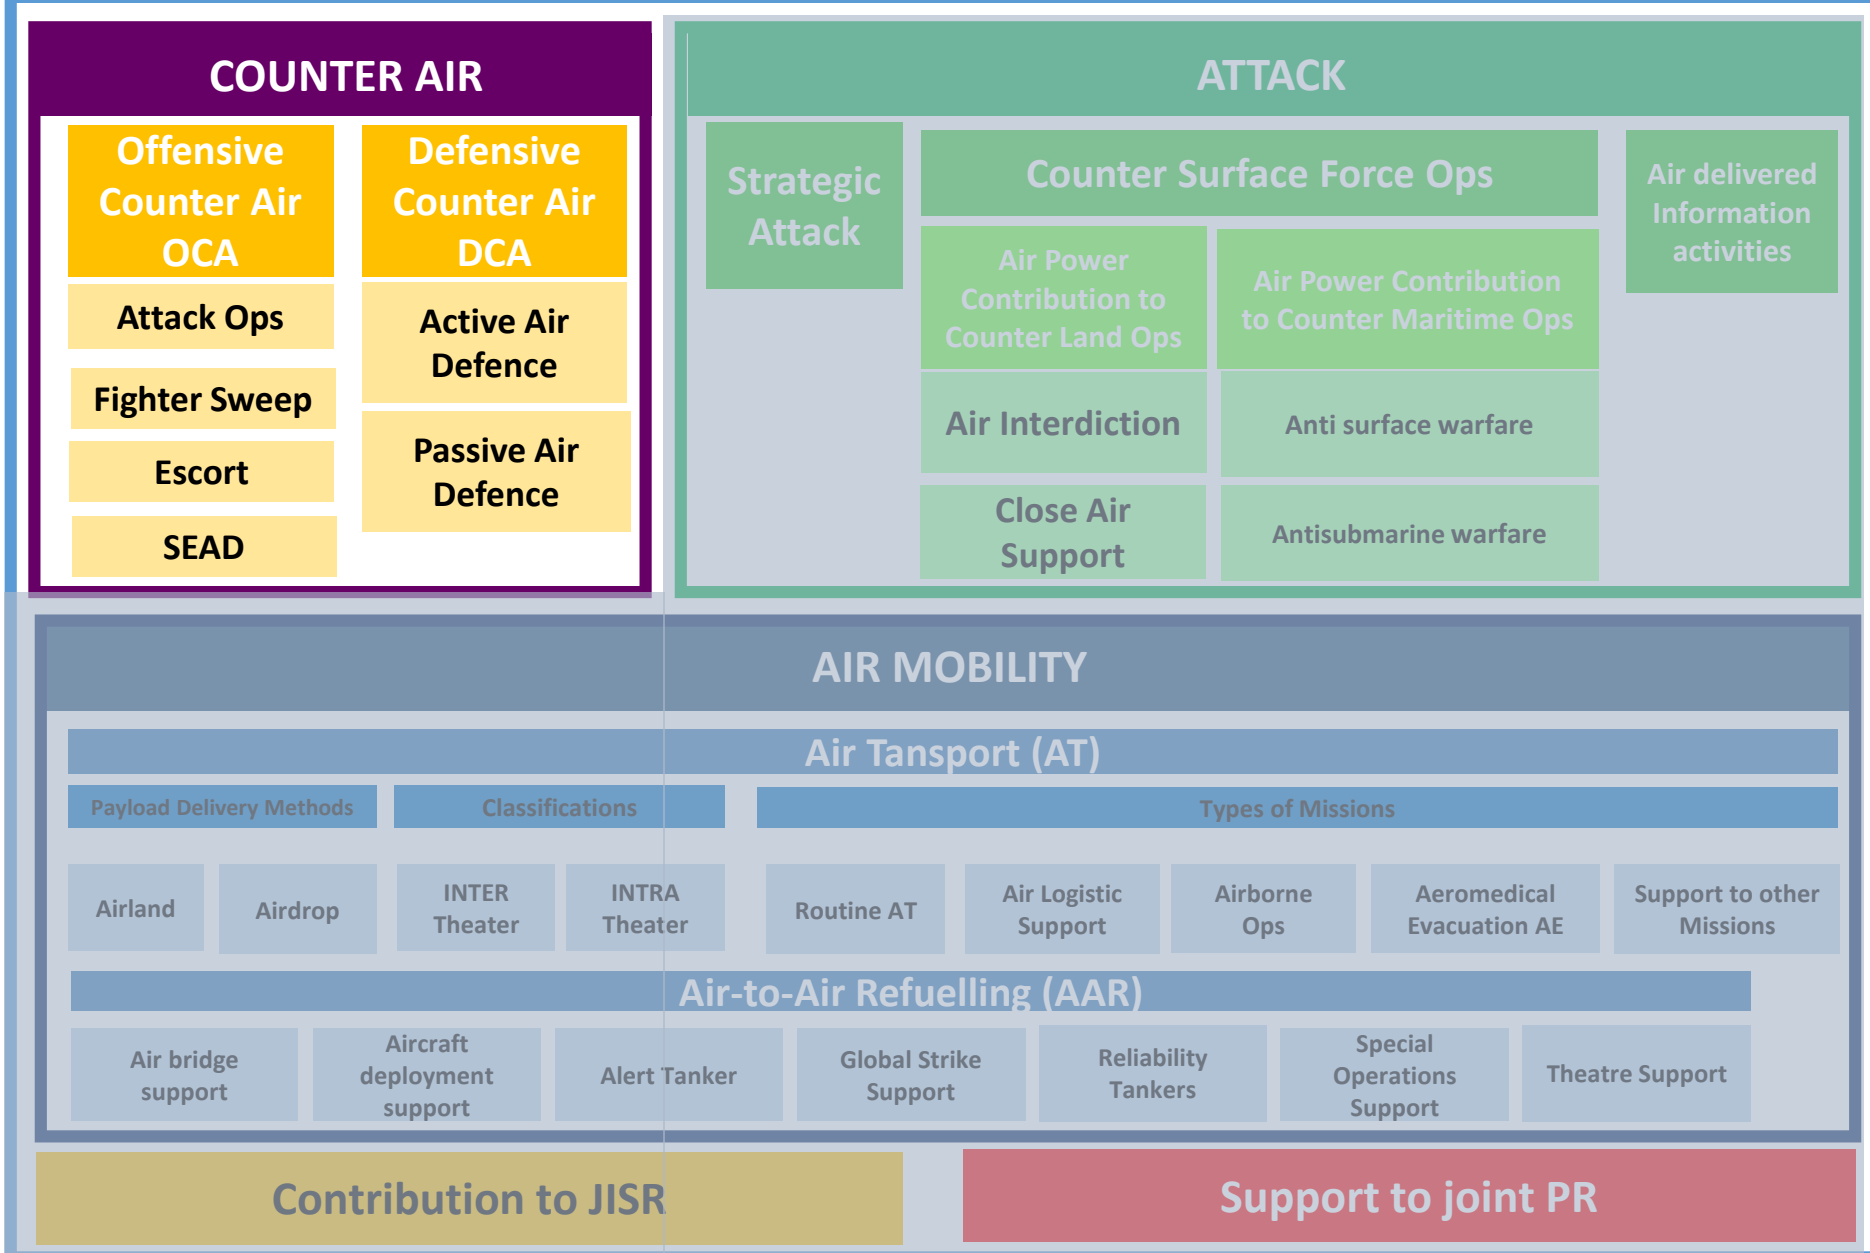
COUNTER AIR

Offensive Counter Air OCA

Attack Ops

Fighter Sweep

Escort

SEAD

Defensive Counter Air DCA

Active Air Defence

Passive Air Defence

ATTACK

Strategic Attack

Counter Surface Force Ops

Air Power Contribution to Counter Land Ops

Air Power Contribution to Counter Maritime Ops

Air Interdiction

Anti surface warfare

Close Air Support

Antisubmarine warfare

Air delivered Information activities

AIR MOBILITY

Air Tansport (AT)

Payload Delivery Methods

Classifications

Types of Missions

Airland

Airdrop

INTER Theater

INTRA Theater

Routine AT

Air Logistic Support

Airborne Ops

Aeromedical Evacuation AE

Support to other Missions

Air-to-Air Refuelling (AAR)

Air bridge support

Aircraft deployment support

Alert Tanker

Global Strike Support

Reliability Tankers

Special Operations Support

Theatre Support

Contribution to JISR

Support to joint PR